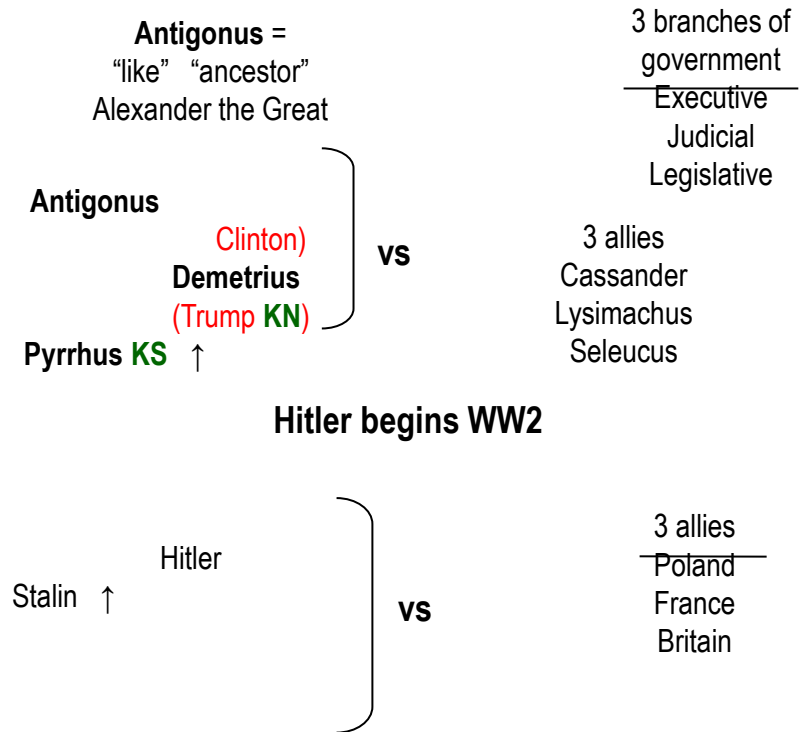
**Antigonus** =
"like" "ancestor"
Alexander the Great

3 branches of government
Executive
Judicial
Legislative

**Antigonus**
Clinton)
**Demetrius**
(Trump **KN**)
**Pyrrhus** **KS** ↑

**vs**

3 allies
Cassander
Lysimachus
Seleucus

**Hitler begins WW2**

Hitler
Stalin ↑

**vs**

3 allies
Poland
France
Britain